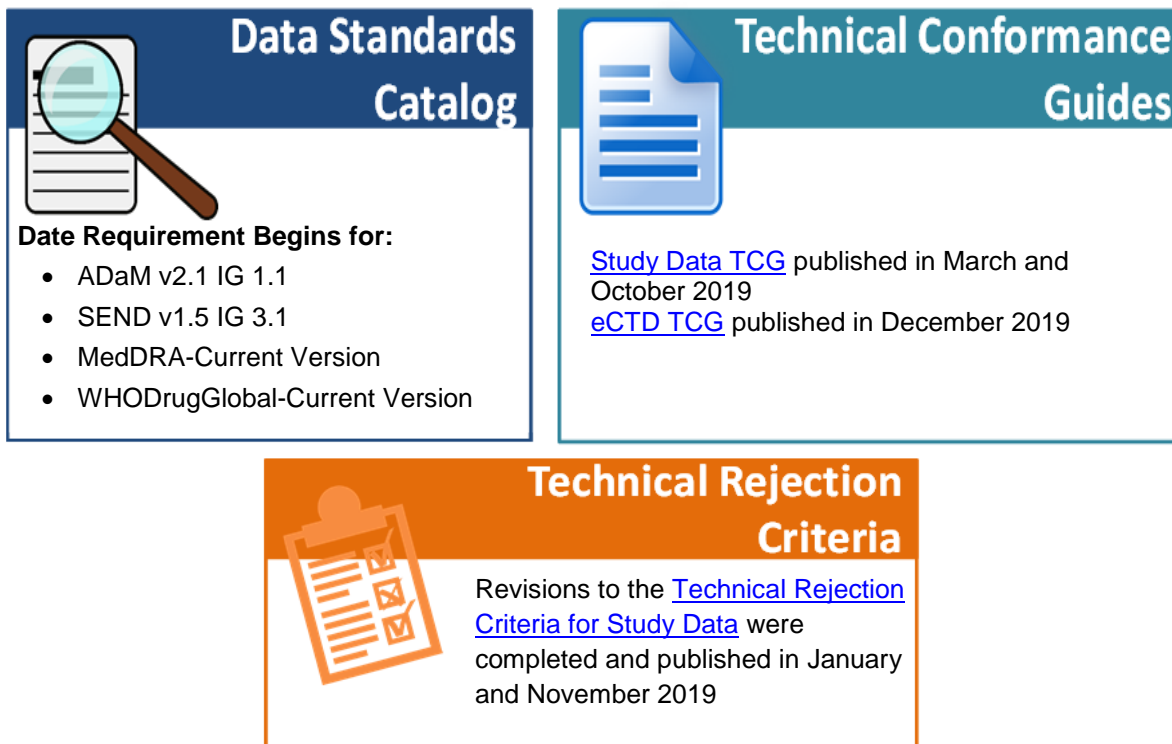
Data Standards Catalog

Date Requirement Begins for:

- ADaM v2.1 IG 1.1
- SEND v1.5 IG 3.1
- MedDRA-Current Version
- WHODrugGlobal-Current Version

Technical Conformance Guides

Study Data TCG published in March and October 2019
eCTD TCG published in December 2019

Technical Rejection Criteria

Revisions to the Technical Rejection Criteria for Study Data were completed and published in January and November 2019